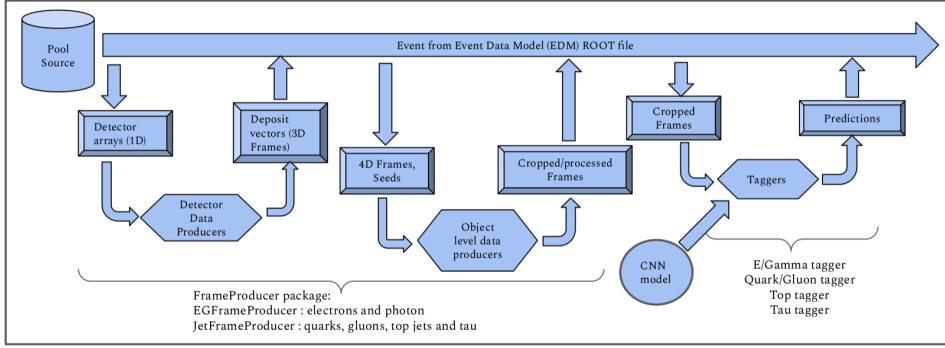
Pool Source

Event from Event Data Model (EDM) ROOT file

Detector arrays (1D)

Deposit vectors (3D Frames)

4D Frames, Seeds

Cropped/processed Frames

Cropped Frames

Predictions

Detector Data Producers

Object level data producers

Taggers

CNN model

FrameProducer package:
EGFrameProducer : electrons and photon
JetFrameProducer : quarks, gluons, top jets and tau

E/Gamma tagger
Quark/Gluon tagger
Top tagger
Tau tagger